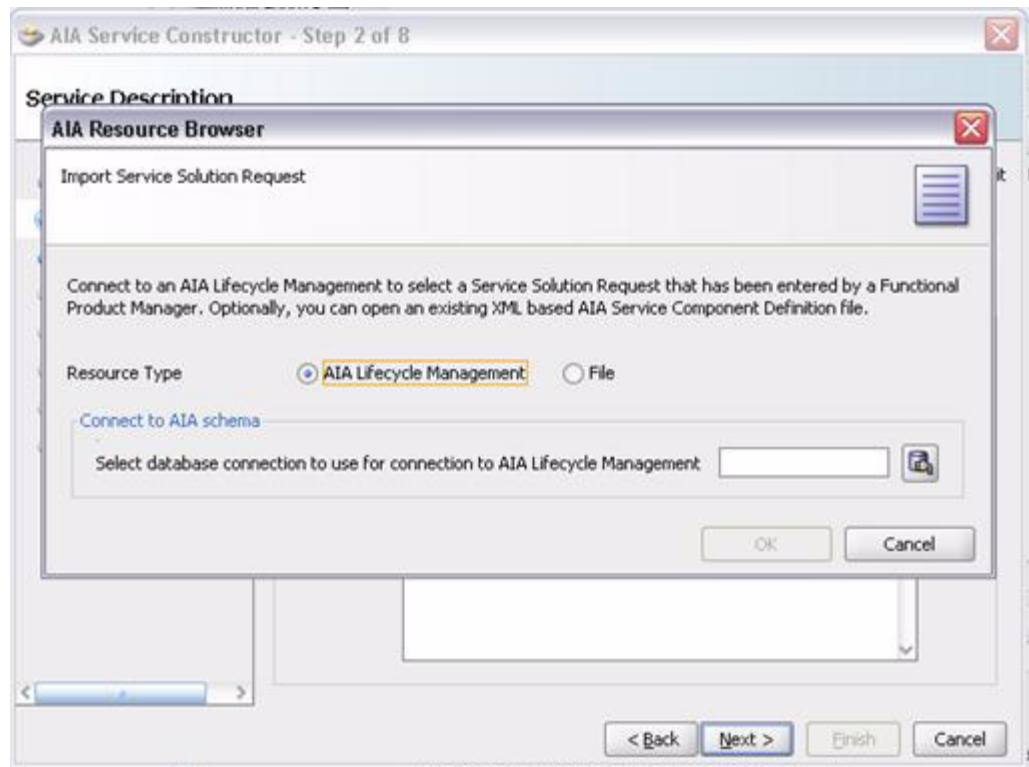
AIA Service Constructor - Step 2 of 8

Service Description

AIA Resource Browser

Import Service Solution Request

Connect to an AIA Lifecycle Management to select a Service Solution Request that has been entered by a Functional Product Manager. Optionally, you can open an existing XML based AIA Service Component Definition file.

Resource Type

AIA Lifecycle Management

File

Connect to AIA schema

Select database connection to use for connection to AIA Lifecycle Management

OK

Cancel

< Back

Next >

Finish

Cancel